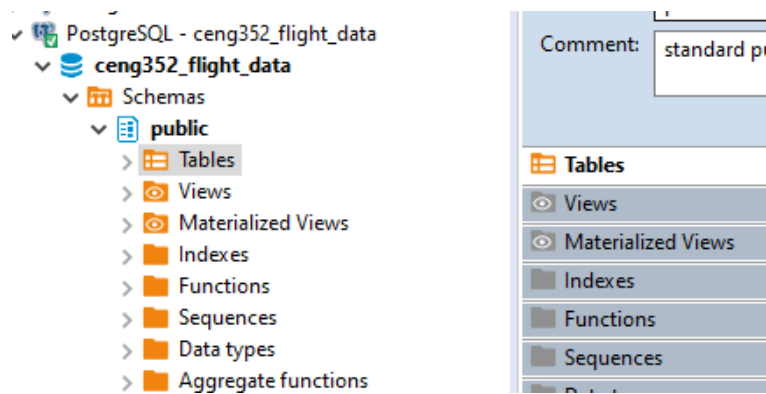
PostgreSQL - ceng352_flight_data
ceng352_flight_data
Schemas
public
Tables
Views
Materialized Views
Indexes
Functions
Sequences
Data types
Aggregate functions

Comment: standard pu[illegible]

Tables
Views
Materialized Views
Indexes
Functions
Sequences
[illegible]